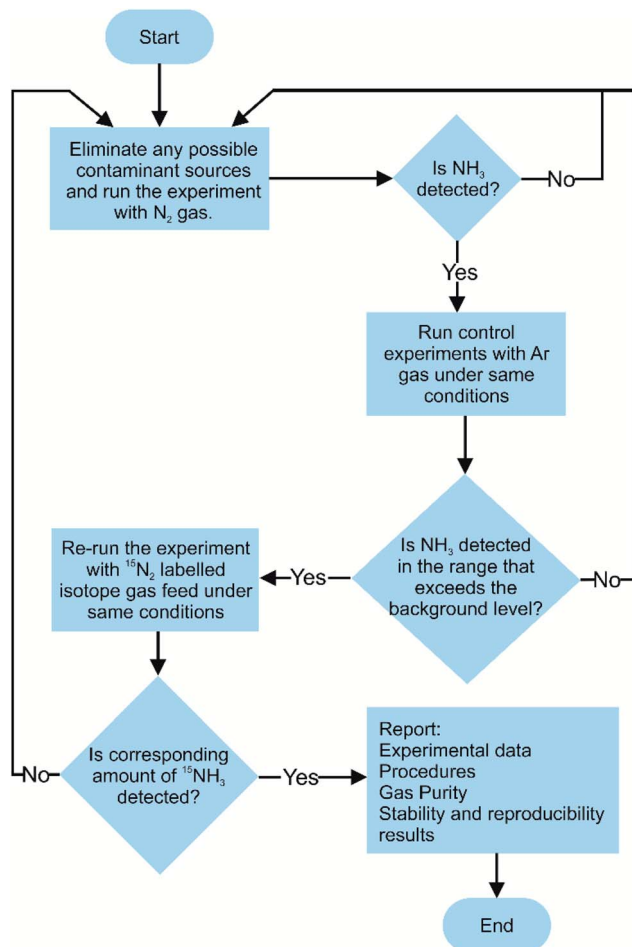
Start

Eliminate any possible contaminant sources and run the experiment with $N_2$ gas.

Is $NH_3$ detected?

No

Yes

Run control experiments with Ar gas under same conditions

Is $NH_3$ detected in the range that exceeds the background level?

No

Yes

Re-run the experiment with $^{15}N_2$ labelled isotope gas feed under same conditions

Is corresponding amount of $^{15}NH_3$ detected?

No

Yes

Report:
Experimental data
Procedures
Gas Purity
Stability and reproducibility results

End